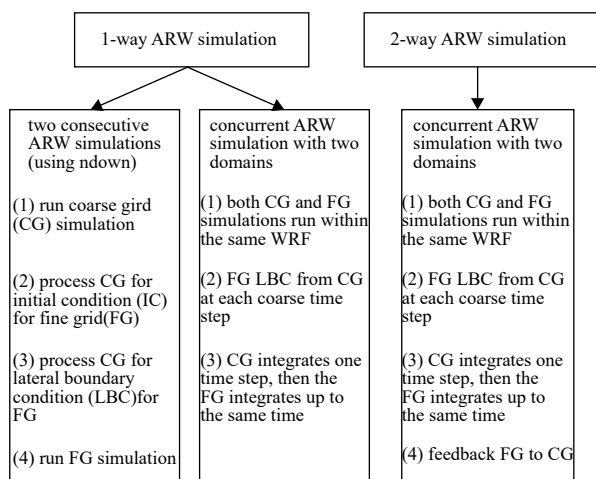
1-way ARW simulation

2-way ARW simulation

two consecutive ARW simulations (using ndown)

(1) run coarse gird (CG) simulation

(2) process CG for initial condition (IC) for fine grid(FG)

(3) process CG for lateral boundary condition (LBC)for FG

(4) run FG simulation

concurrent ARW simulation with two domains

(1) both CG and FG simulations run within the same WRF

(2) FG LBC from CG at each coarse time step

(3) CG integrates one time step, then the FG integrates up to the same time

concurrent ARW simulation with two domains

(1) both CG and FG simulations run within the same WRF

(2) FG LBC from CG at each coarse time step

(3) CG integrates one time step, then the FG integrates up to the same time

(4) feedback FG to CG